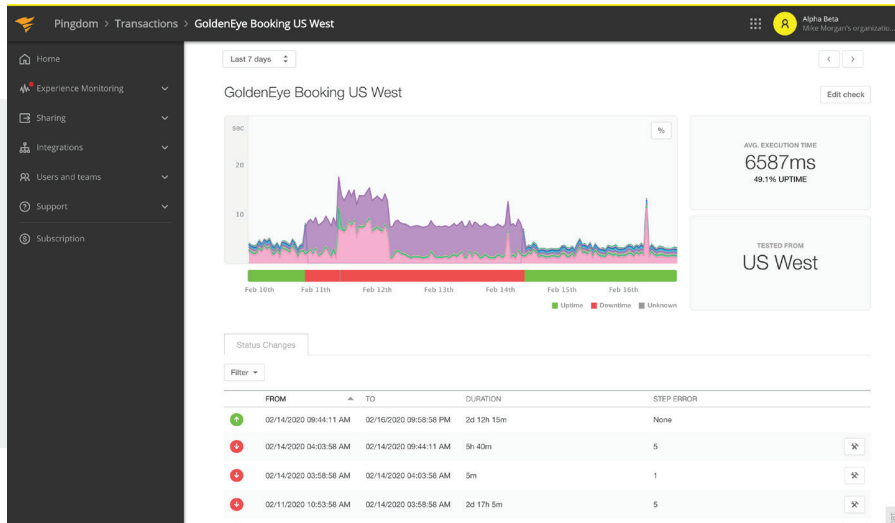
Pingdom > Transactions > GoldenEye Booking US West

Alpha Beta
Mike Morgan's organizatio...

Home
Experience Monitoring
Sharing
Integrations
Users and teams
Support
Subscription

Last 7 days

GoldenEye Booking US West

Edit check

sec
20
10

%

Feb 10th
Feb 11th
Feb 12th
Feb 13th
Feb 14th
Feb 15th
Feb 16th

Uptime
Downtime
Unknown

AVG. EXECUTION TIME
6587ms
49.1% UPTIME

TESTED FROM
US West

Status Changes

Filter

| | FROM | TO | DURATION | STEP ERROR | |
|---|---|---|---|---|---|
| | 02/14/2020 09:44:11 AM | 02/16/2020 09:58:58 PM | 2d 12h 15m | None | |
| | 02/14/2020 04:03:58 AM | 02/14/2020 09:44:11 AM | 5h 40m | 5 | |
| | 02/14/2020 03:58:58 AM | 02/14/2020 04:03:58 AM | 5m | 1 | |
| | 02/11/2020 10:53:58 AM | 02/14/2020 03:58:58 AM | 2d 17h 5m | 5 | |